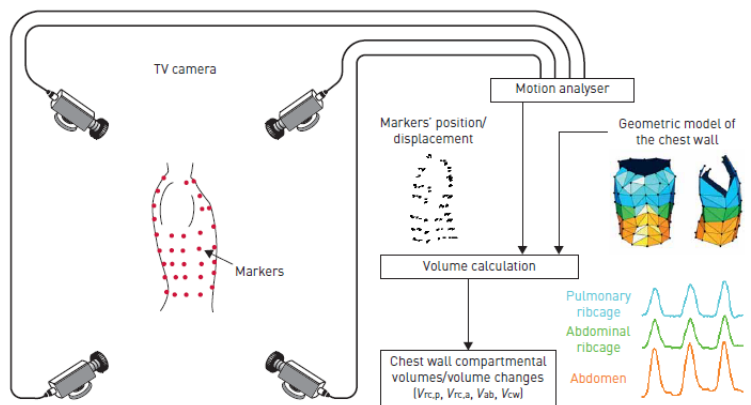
TV camera

Motion analyser

Markers' position/ displacement

Geometric model of the chest wall

Markers

Volume calculation

Pulmonary ribcage

Abdominal ribcage

Abdomen

Chest wall compartmental volumes/volume changes ($V_{RC,p}$, $V_{RC,a}$, $V_{AB}$, $V_{CW}$)